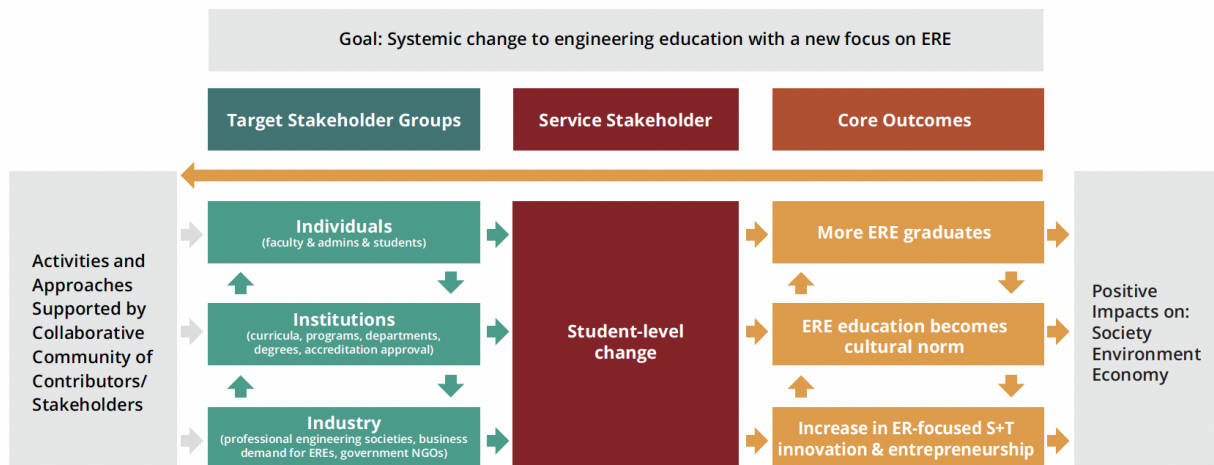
Goal: Systemic change to engineering education with a new focus on ERE

Target Stakeholder Groups

Service Stakeholder

Core Outcomes

Activities and Approaches Supported by Collaborative Community of Contributors/ Stakeholders

Individuals
(faculty & admins & students)

Institutions
(curricula, programs, departments, degrees, accreditation approval)

Industry
(professional engineering societies, business demand for EREs, government NGOs)

Student-level change

More ERE graduates

ERE education becomes cultural norm

Increase in ER-focused S+T innovation & entrepreneurship

Positive Impacts on:
Society
Environment
Economy